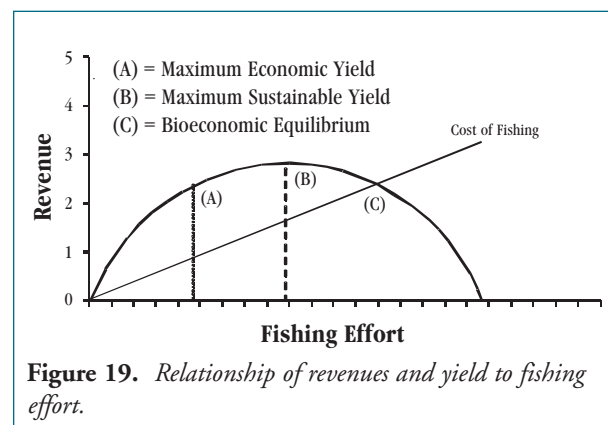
5
4
3
2
1
0

(A) = Maximum Economic Yield
(B) = Maximum Sustainable Yield
(C) = Bioeconomic Equilibrium

Cost of Fishing

(A)
(B)
(C)

Revenue

Fishing Effort

**Figure 19.** *Relationship of revenues and yield to fishing effort.*